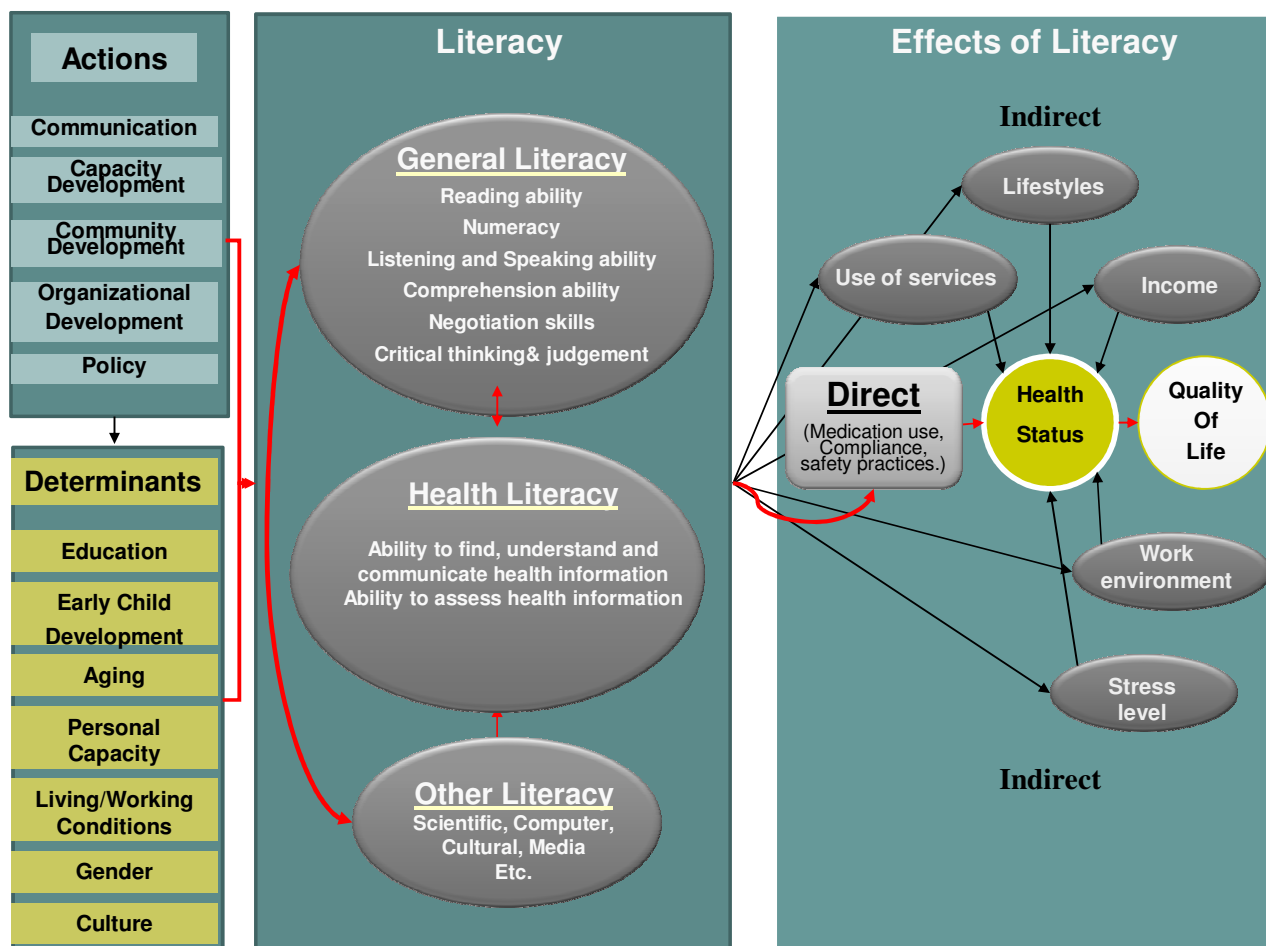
Actions

Communication

Capacity Development

Community Development

Organizational Development

Policy

Determinants

Education

Early Child Development

Aging

Personal Capacity

Living/Working Conditions

Gender

Culture

Literacy

General Literacy
Reading ability
Numeracy
Listening and Speaking ability
Comprehension ability
Negotiation skills
Critical thinking& judgement

Health Literacy
Ability to find, understand and communicate health information
Ability to assess health information

Other Literacy
Scientific, Computer, Cultural, Media
Etc.

Effects of Literacy

Indirect

Lifestyles

Use of services

Income

Direct
(Medication use, Compliance, safety practices.)

Health Status

Quality Of Life

Work environment

Stress level

Indirect